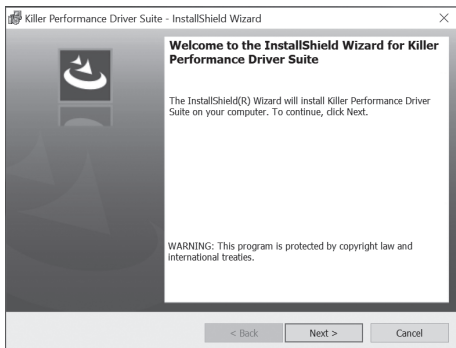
Killer Performance Driver Suite - InstallShield Wizard

×

Welcome to the InstallShield Wizard for Killer Performance Driver Suite

The InstallShield(R) Wizard will install Killer Performance Driver Suite on your computer. To continue, click Next.

WARNING: This program is protected by copyright law and international treaties.

< Back

Next >

Cancel